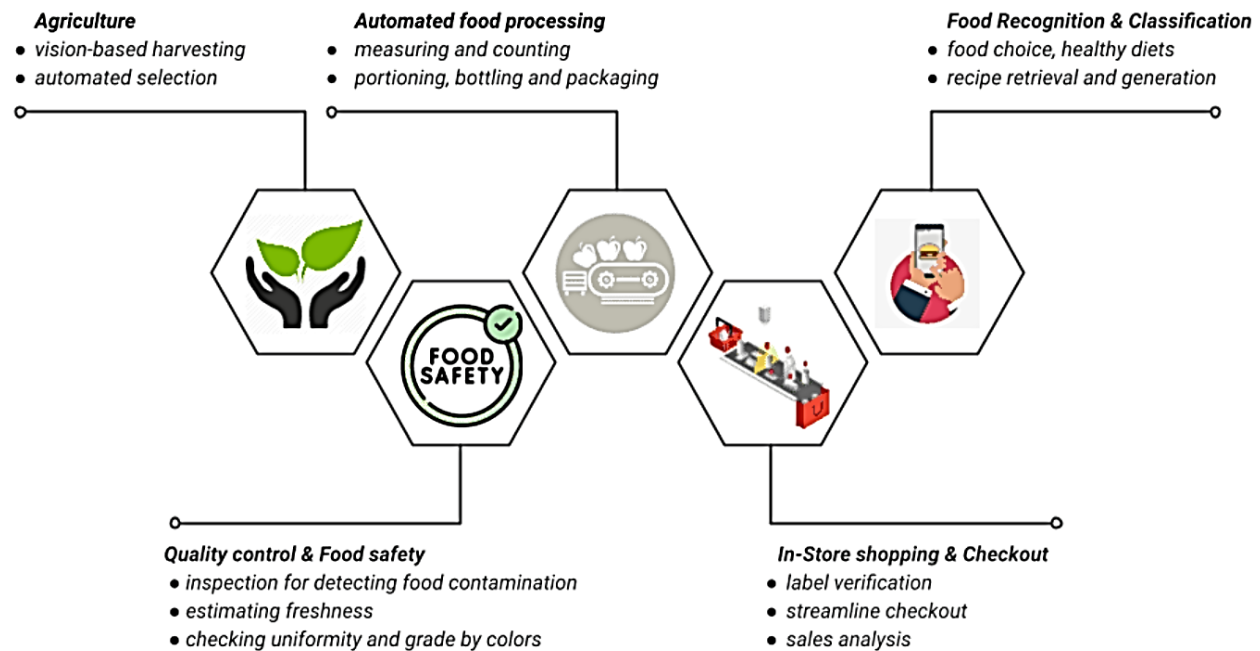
**Agriculture**
- vision-based harvesting
- automated selection

**Automated food processing**
- measuring and counting
- portioning, bottling and packaging

**Food Recognition & Classification**
- food choice, healthy diets
- recipe retrieval and generation

FOOD SAFETY

**Quality control & Food safety**
- inspection for detecting food contamination
- estimating freshness
- checking uniformity and grade by colors

**In-Store shopping & Checkout**
- label verification
- streamline checkout
- sales analysis